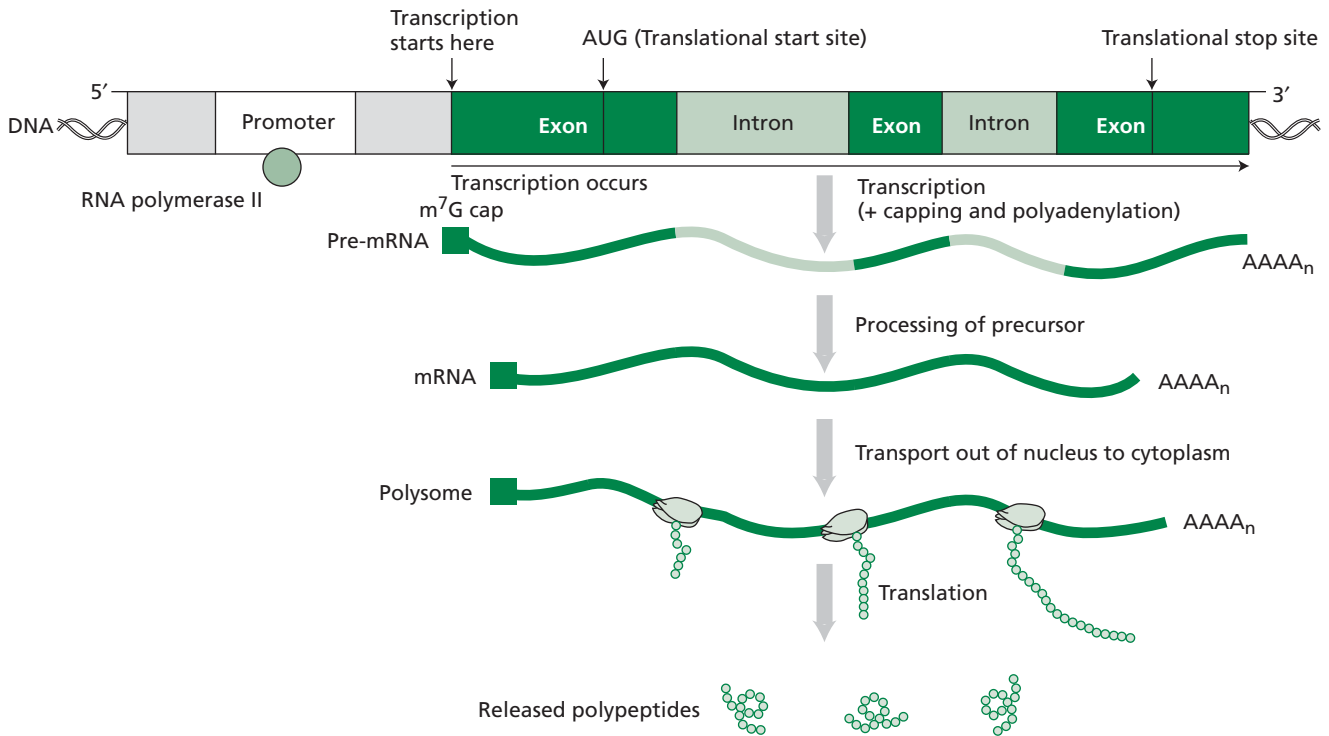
Transcription starts here

AUG (Translational start site)

Translational stop site

5′

3′

DNA

Promoter

Exon

Intron

Exon

Intron

Exon

RNA polymerase II

Transcription occurs

Transcription
(+ capping and polyadenylation)

$m^7G$ cap

Pre-mRNA

$AAAA_n$

Processing of precursor

mRNA

$AAAA_n$

Transport out of nucleus to cytoplasm

Polysome

$AAAA_n$

Translation

Released polypeptides